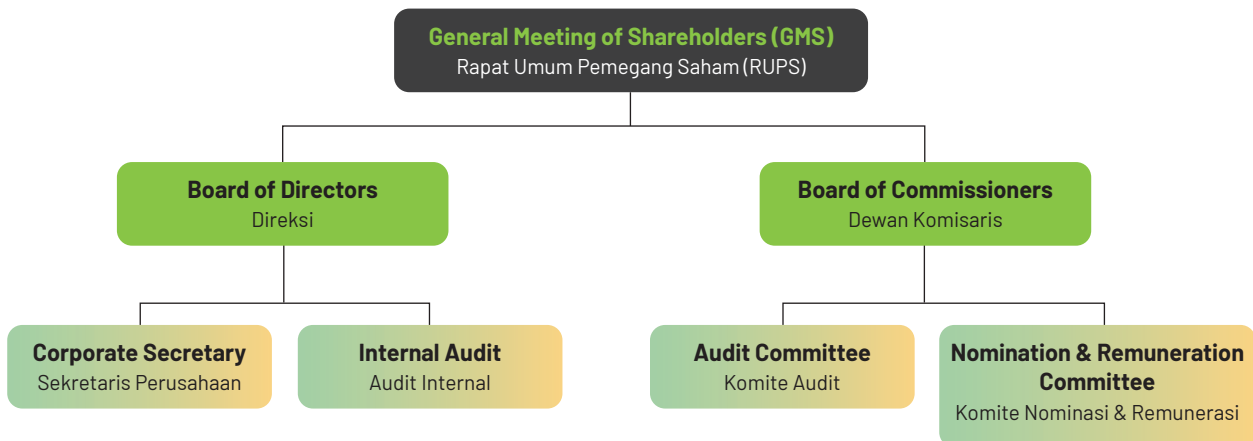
General Meeting of Shareholders (GMS)
Rapat Umum Pemegang Saham (RUPS)

Board of Directors
Direksi

Board of Commissioners
Dewan Komisaris

Corporate Secretary
Sekretaris Perusahaan

Internal Audit
Audit Internal

Audit Committee
Komite Audit

Nomination & Remuneration Committee
Komite Nominasi & Remunerasi